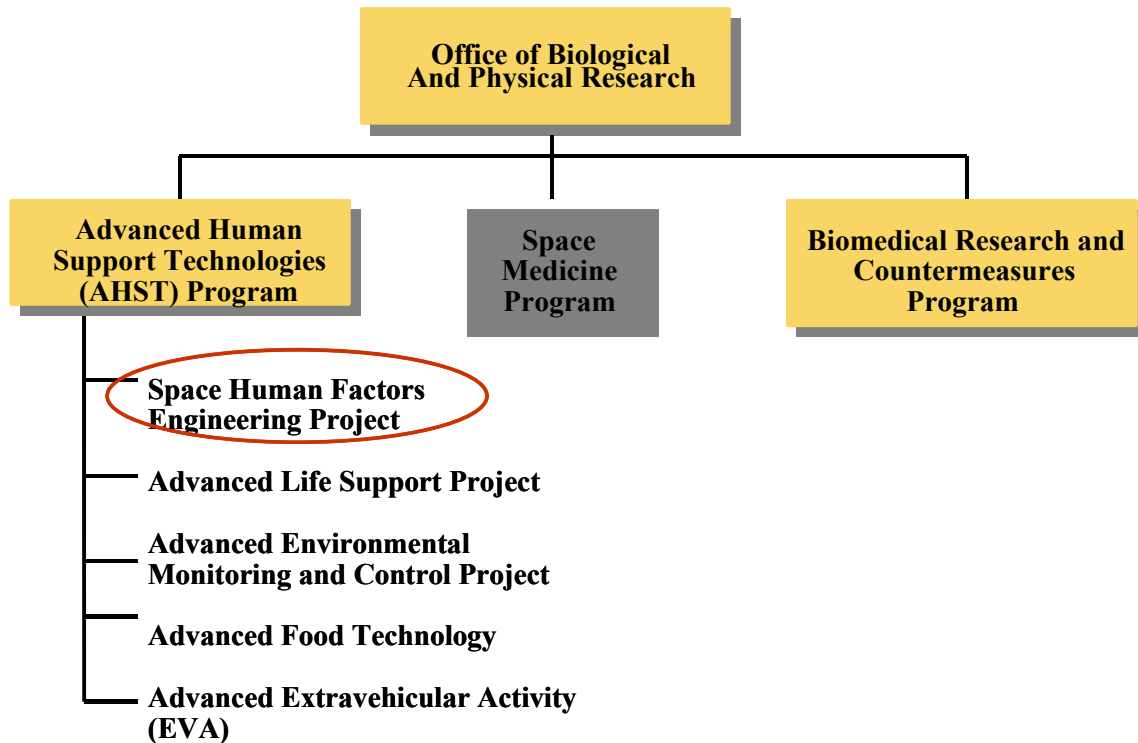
Office of Biological And Physical Research

Advanced Human Support Technologies (AHST) Program

Space Medicine Program

Biomedical Research and Countermeasures Program

Space Human Factors Engineering Project

Advanced Life Support Project

Advanced Environmental Monitoring and Control Project

Advanced Food Technology

Advanced Extravehicular Activity (EVA)